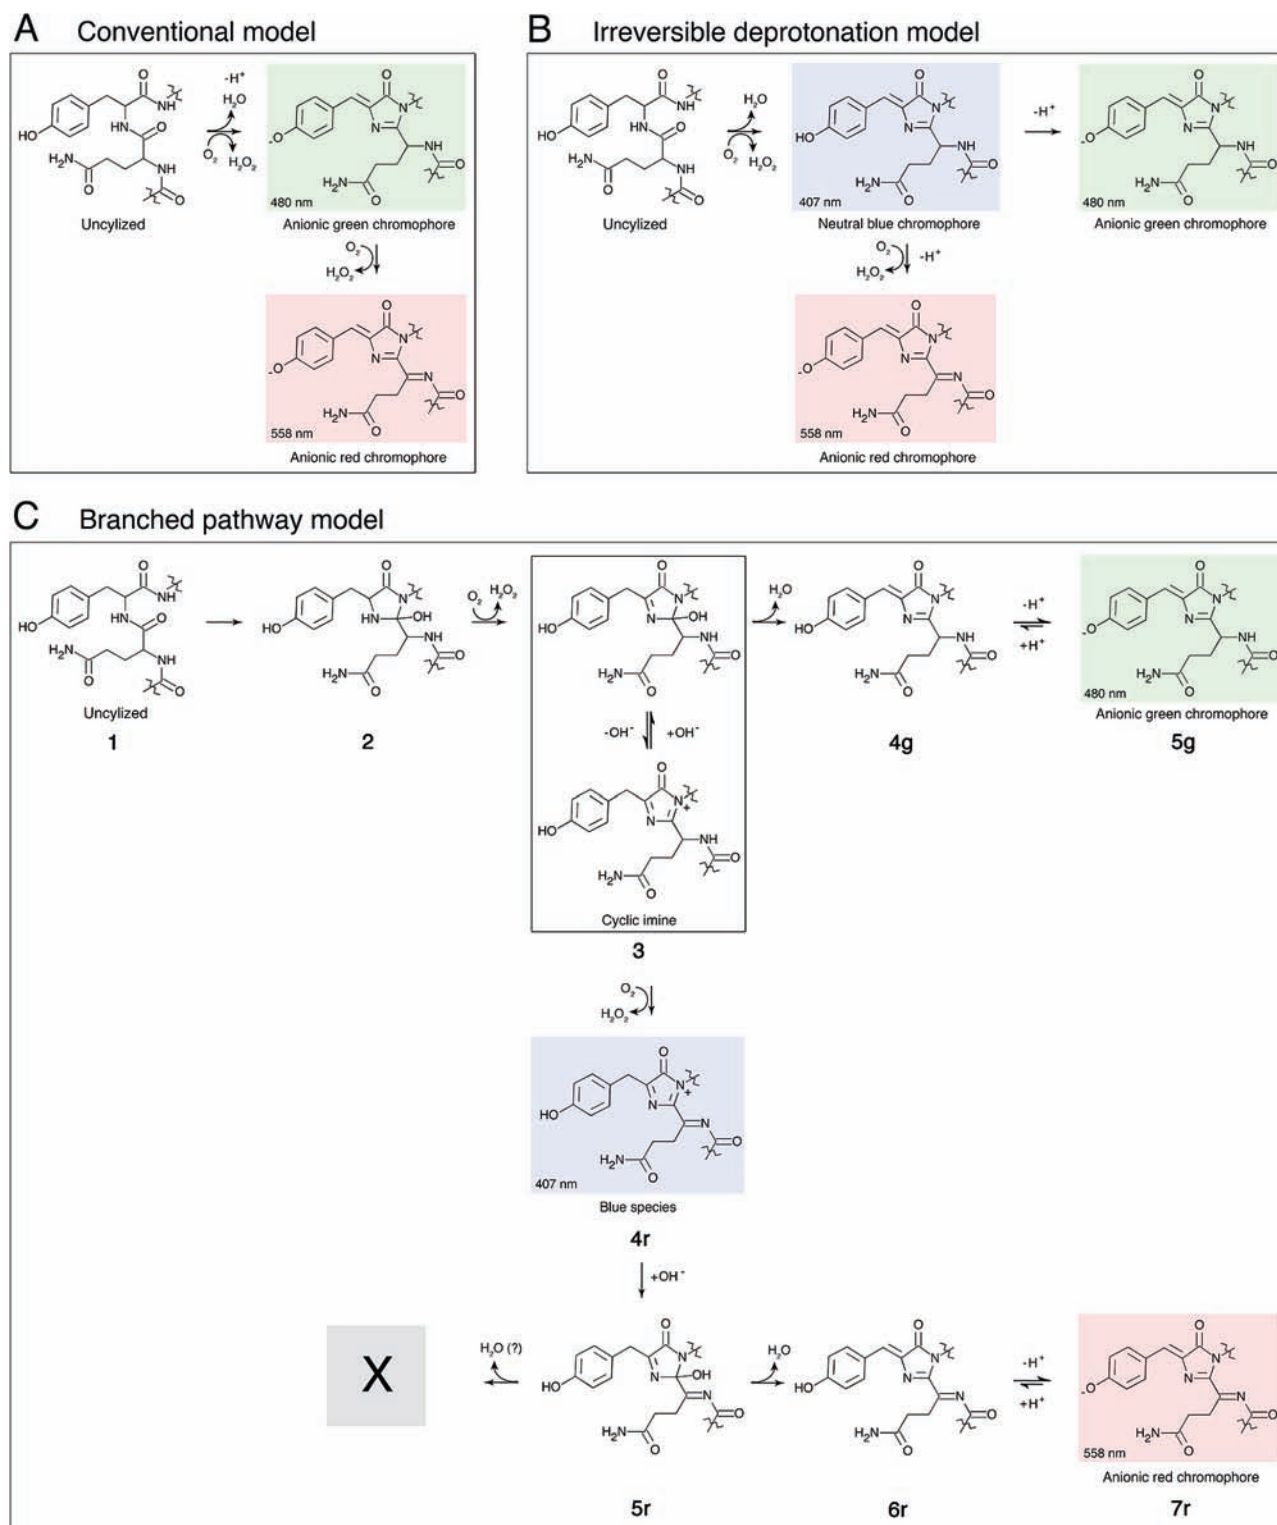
A Conventional model

O NH HO HN O H$_2$N NH O

-H$^+$ H$_2$O O$_2$ H$_2$O$_2$

O N N NH H$_2$N O O

480 nm

Uncylized

Anionic green chromophore

O$_2$ H$_2$O$_2$

O N N N H$_2$N O O

558 nm

Anionic red chromophore

B Irreversible deprotonation model

O NH HO HN O H$_2$N NH O

H$_2$O O$_2$ H$_2$O$_2$

O N HO N NH H$_2$N O O

407 nm

-H$^+$

O N N NH H$_2$N O O

480 nm

Uncylized

Neutral blue chromophore

Anionic green chromophore

O$_2$ -H$^+$ H$_2$O$_2$

O N N N H$_2$N O O

558 nm

Anionic red chromophore

C Branched pathway model

O NH HO HN O H$_2$N NH O

Uncylized

1

O N HO HN OH NH H$_2$N O O

2

O$_2$ H$_2$O$_2$

O N HO N OH NH H$_2$N O O

-OH$^-$ +OH$^-$

O N$^+$ HO N NH H$_2$N O O

Cyclic imine

3

H$_2$O

O N HO N NH H$_2$N O O

4g

-H$^+$ +H$^+$

O N N NH H$_2$N O O

480 nm

Anionic green chromophore

5g

O$_2$ H$_2$O$_2$

O N$^+$ HO N N H$_2$N O O

407 nm

Blue species

4r

+OH$^-$

X

H$_2$O (?)

O N HO N OH N H$_2$N O O

5r

H$_2$O

O N HO N N H$_2$N O O

6r

-H$^+$ +H$^+$

O N N N H$_2$N O O

558 nm

Anionic red chromophore

7r